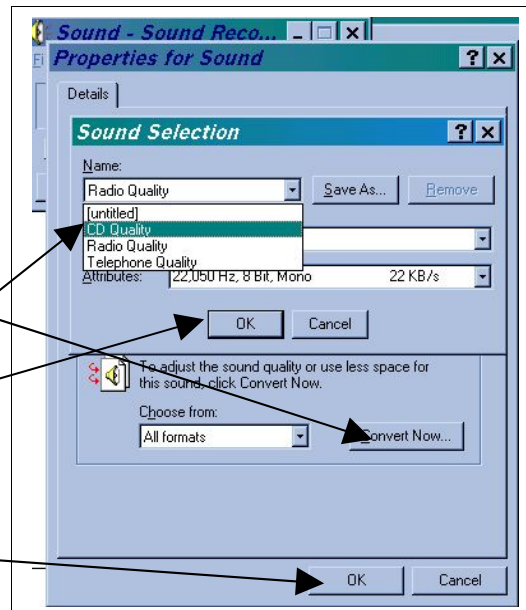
Sound - Sound Reco...

Properties for Sound

Details

Sound Selection

Name:

Radio Quality

Save As...

Remove

[untitled]

CD Quality

Radio Quality

Telephone Quality

Attributes: 22,050 Hz, 8 Bit, Mono 22 KB/s

OK

Cancel

To adjust the sound quality or use less space for this sound, click Convert Now.

Choose from:

All formats

Convert Now...

OK

Cancel